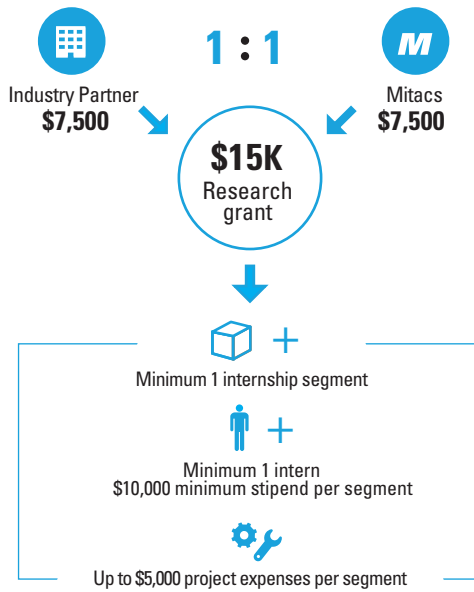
M

1 : 1

Industry Partner
$7,500

Mitacs
$7,500

$15K
Research grant

+
Minimum 1 internship segment

+
Minimum 1 intern
$10,000 minimum stipend per segment

Up to $5,000 project expenses per segment